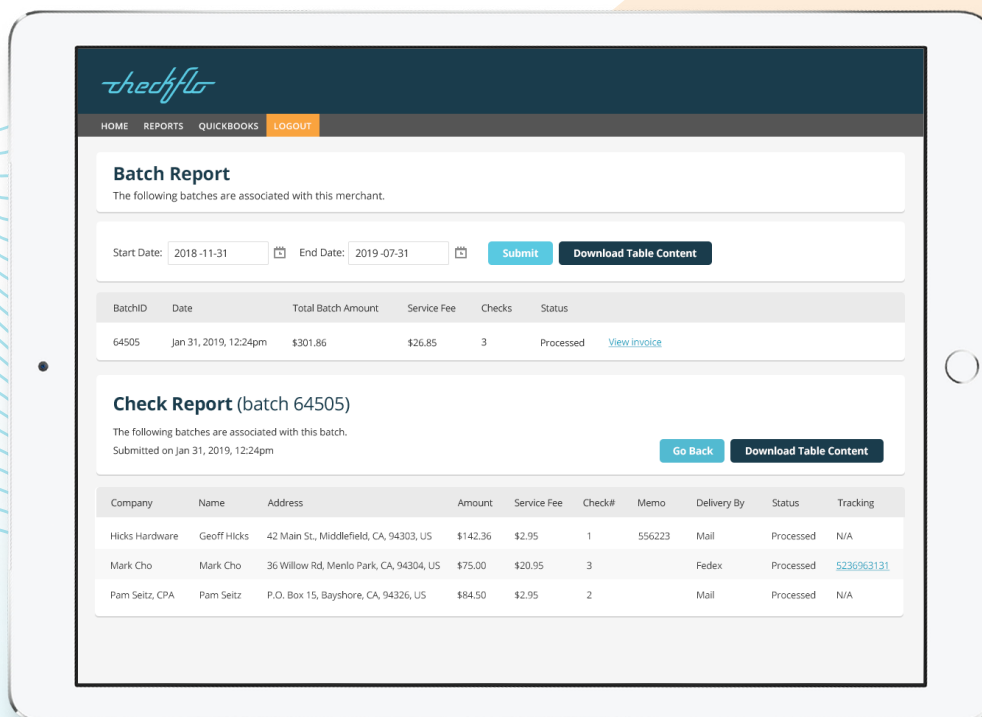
checkflo

HOME REPORTS QUICKBOOKS LOGOUT

Batch Report
The following batches are associated with this merchant.

Start Date: 2018-11-31 End Date: 2019-07-31 Submit Download Table Content

| BatchID | Date | Total Batch Amount | Service Fee | Checks | Status | |
|---|---|---|---|---|---|---|
| 64505 | Jan 31, 2019, 12:24pm | \$301.86 | \$26.85 | 3 | Processed | View invoice |

Check Report (batch 64505)
The following batches are associated with this batch.
Submitted on Jan 31, 2019, 12:24pm

Go Back Download Table Content

| Company | Name | Address | Amount | Service Fee | Check# | Memo | Delivery By | Status | Tracking |
|---|---|---|---|---|---|---|---|---|---|
| Hicks Hardware | Geoff HIcks | 42 Main St., Middlefield, CA, 94303, US | \$142.36 | \$2.95 | 1 | 556223 | Mail | Processed | N/A |
| Mark Cho | Mark Cho | 36 Willow Rd, Menlo Park, CA, 94304, US | \$75.00 | \$20.95 | 3 | | Fedex | Processed | 5236963131 |
| Pam Seitz, CPA | Pam Seitz | P.O. Box 15, Bayshore, CA, 94326, US | \$84.50 | \$2.95 | 2 | | Mail | Processed | N/A |